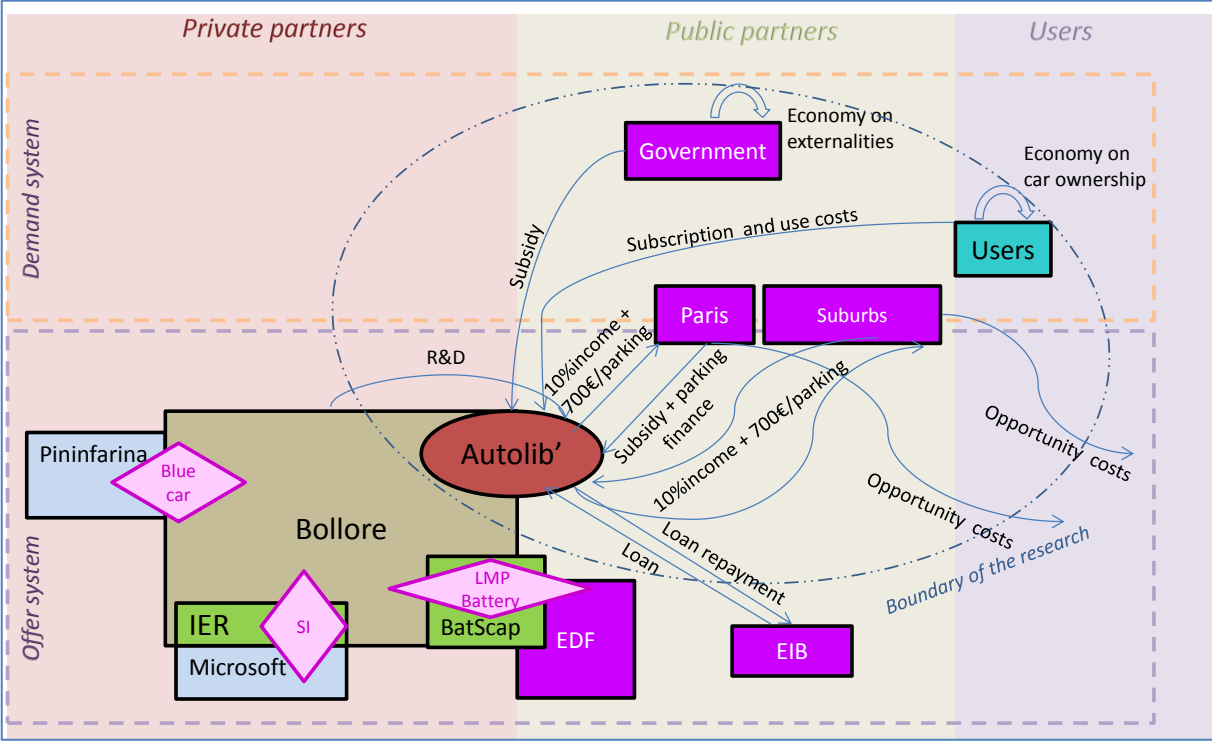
Private partners

Public partners

Users

Demand system

Offer system

Government

Economy on externalities

Economy on car ownership

Subscription and use costs

Users

Subsidy

Paris

Suburbs

R&D

10%income + 700€/parking

Subsidy + parking finance

10%income + 700€/parking

Opportunity costs

Opportunity costs

Pininfarina

Blue car

Autolib'

Bollore

Boundary of the research

Loan repayment

Loan

IER

SI

Microsoft

LMP Battery

BatScap

EDF

EIB